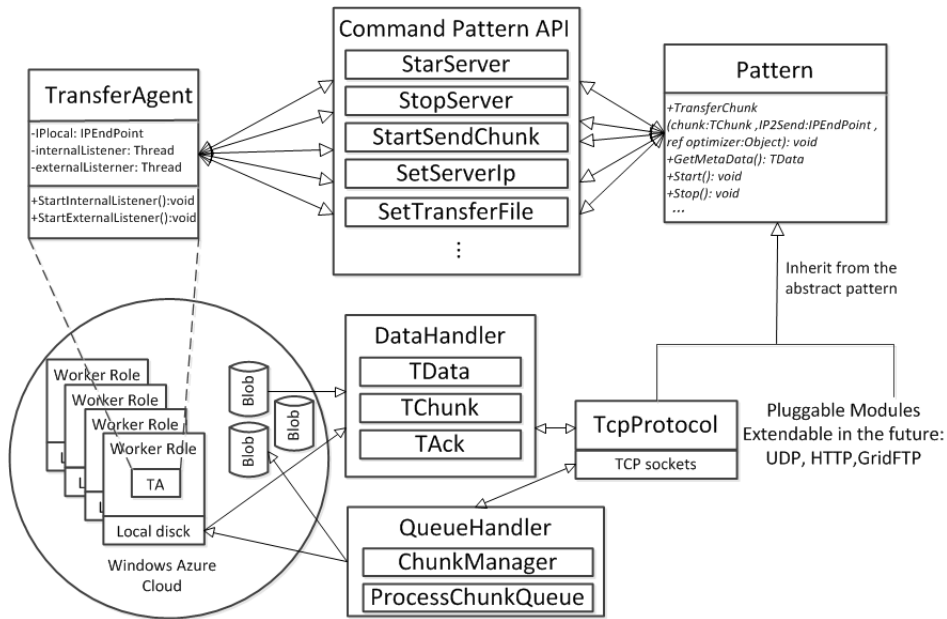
Command Pattern API
StarServer
StopServer
StartSendChunk
SetServerIp
SetTransferFile
⋮

TransferAgent
-IPlocal: IPEndPoint
-internalListener: Thread
-externalListerner: Thread
+StartInternalListener():void
+StartExternalListener():void

Pattern
+TransferChunk (chunk:TChunk ,IP2Send:IPEndPoint , ref optimizer:Object): void
+GetMetaData(): TData
+Start(): void
+Stop(): void
...

Inherit from the abstract pattern

Worker Role
Worker Role
Worker Role
Worker Role
TA
L
L
L
Local disck
Windows Azure Cloud

Blob
Blob
Blob

DataHandler
TData
TChunk
TAck

TcpProtocol
TCP sockets

Pluggable Modules Extendable in the future: UDP, HTTP,GridFTP

QueueHandler
ChunkManager
ProcessChunkQueue